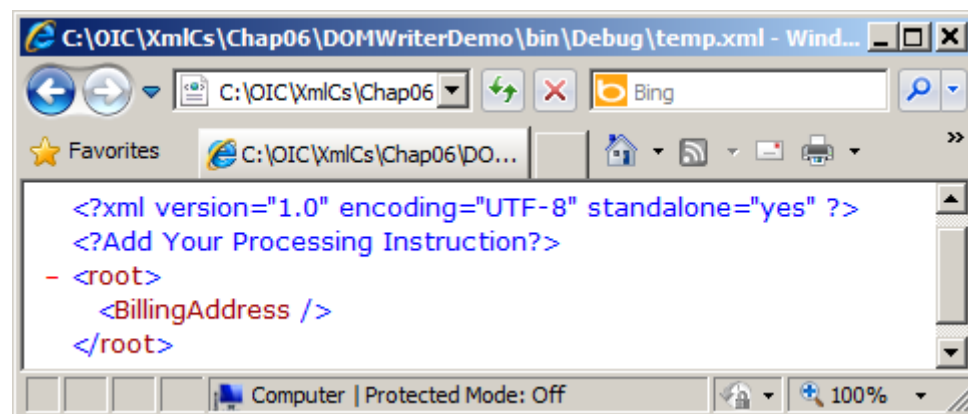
C:\OIC\XmlCs\Chap06\DOMWriterDemo\bin\Debug\temp.xml - Wind...

C:\OIC\XmlCs\Chap06

Bing

Favorites

C:\OIC\XmlCs\Chap06\DO...

<?xml version="1.0" encoding="UTF-8" standalone="yes" ?>
<?Add Your Processing Instruction?>
- <root>
<BillingAddress />
</root>

Computer | Protected Mode: Off

100%